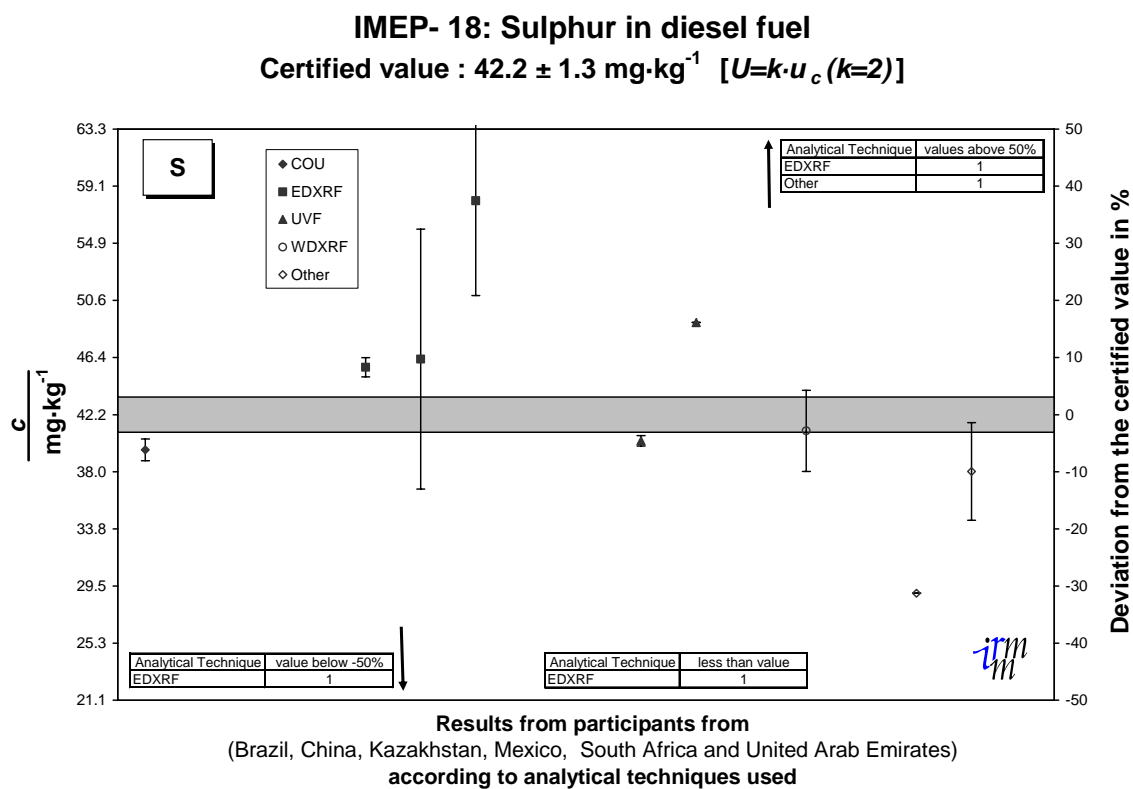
IMEP- 18: Sulphur in diesel fuel

Certified value : 42.2 ± 1.3 mg·kg$^{-1}$ [$U=k \cdot u_c (k=2)$]

S

◆ COU
■ EDXRF
▲ UVF
○ WDXRF
◇ Other

| Analytical Technique | values above 50% |
|---|---|
| EDXRF | 1 |
| Other | 1 |

| Analytical Technique | value below -50% |
|---|---|
| EDXRF | 1 |

| Analytical Technique | less than value |
|---|---|
| EDXRF | 1 |

$\frac{c}{\text{mg·kg}^{-1}}$

63.3
59.1
54.9
50.6
46.4
42.2
38.0
33.8
29.5
25.3
21.1

Deviation from the certified value in %

50
40
30
20
10
0
-10
-20
-30
-40
-50

irmm

Results from participants from
(Brazil, China, Kazakhstan, Mexico, South Africa and United Arab Emirates)
according to analytical techniques used